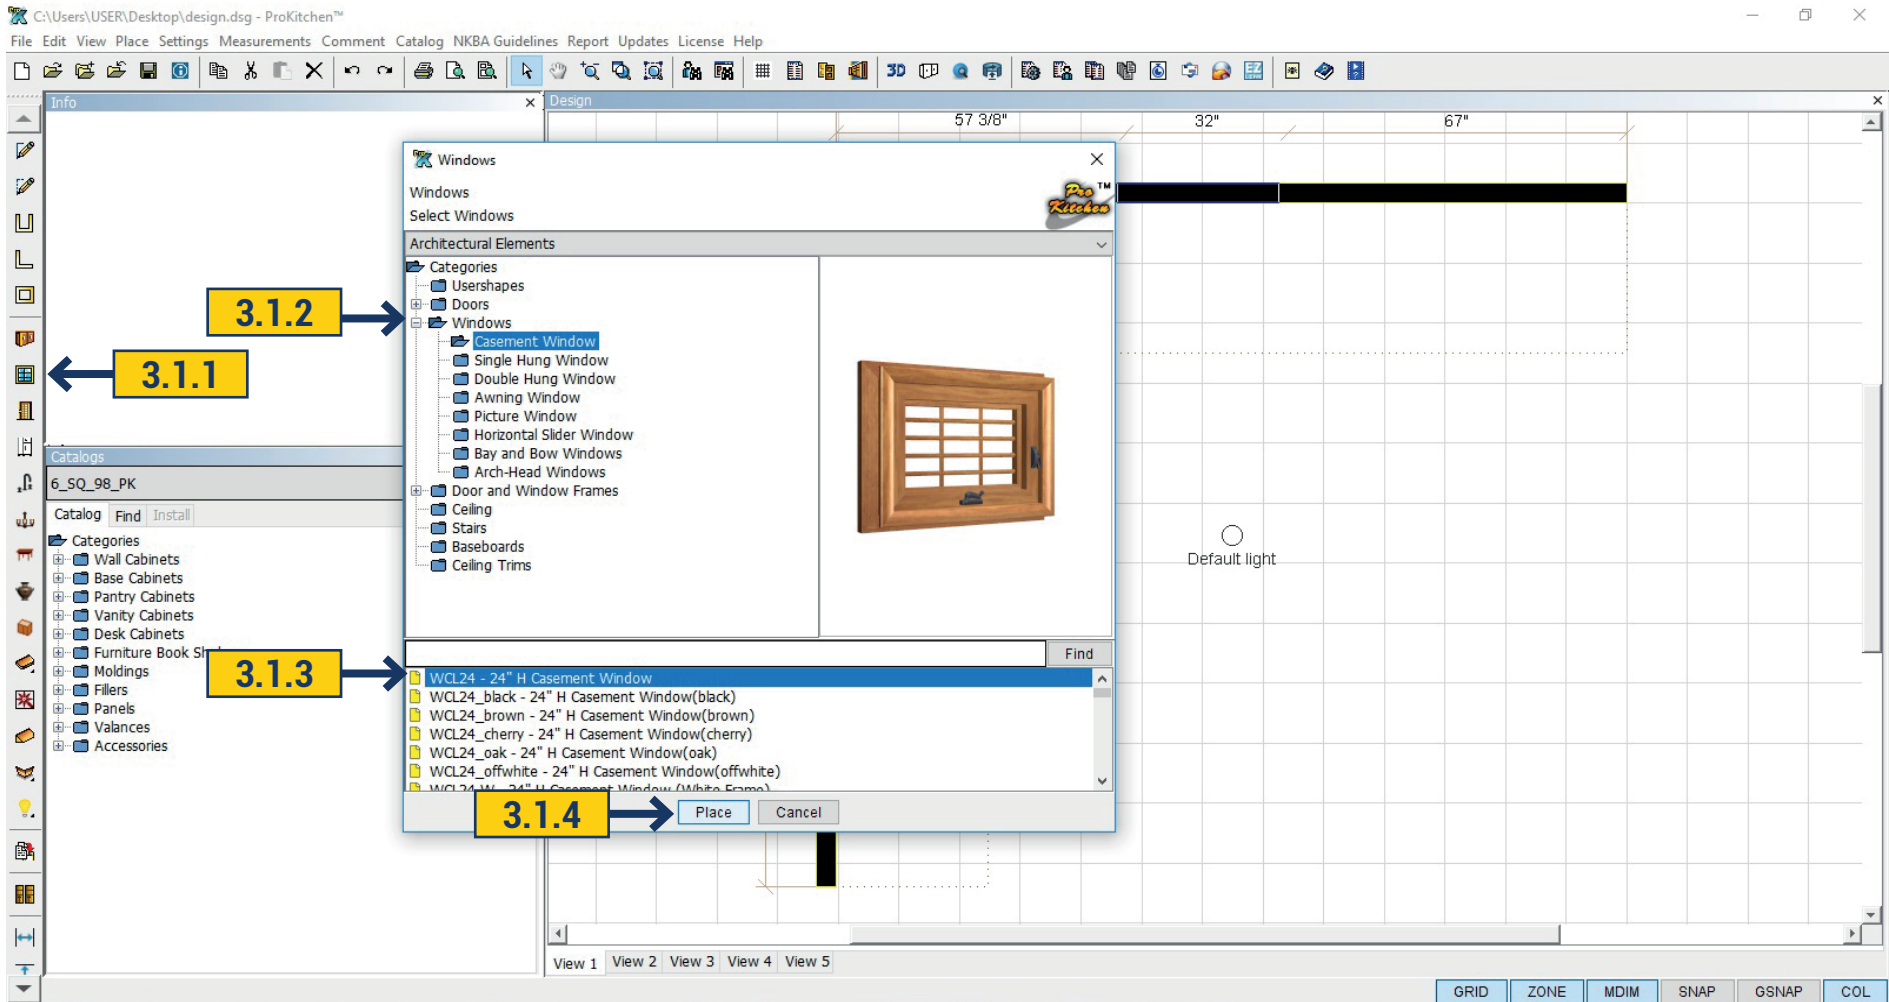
C:\Users\USER\Desktop\design.dsg - ProKitchen™

File Edit View Place Settings Measurements Comment Catalog NKBA Guidelines Report Updates License Help

3D

Info

Design

57 3/8"

32"

67"

Windows

Windows

Select Windows

Pro Kitchen™

Architectural Elements

Categories
Usershapes
Doors
Windows
Casement Window
Single Hung Window
Double Hung Window
Awning Window
Picture Window
Horizontal Slider Window
Bay and Bow Windows
Arch-Head Windows
Door and Window Frames
Ceiling
Stairs
Baseboards
Ceiling Trims

3.1.2

3.1.1

3.1.3

3.1.4

Catalogs

6_SQ_98_PK

Catalog Find Install

Categories
Wall Cabinets
Base Cabinets
Pantry Cabinets
Vanity Cabinets
Desk Cabinets
Furniture Book Sh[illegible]
Moldings
Fillers
Panels
Valances
Accessories

Find

WCL24 - 24" H Casement Window
WCL24_black - 24" H Casement Window(black)
WCL24_brown - 24" H Casement Window(brown)
WCL24_cherry - 24" H Casement Window(cherry)
WCL24_oak - 24" H Casement Window(oak)
WCL24_offwhite - 24" H Casement Window(offwhite)
WCL24_W - 24" H Casement Window (White Frame)

Place

Cancel

Default light

View 1 View 2 View 3 View 4 View 5

GRID ZONE MDIM SNAP GSNAP COL